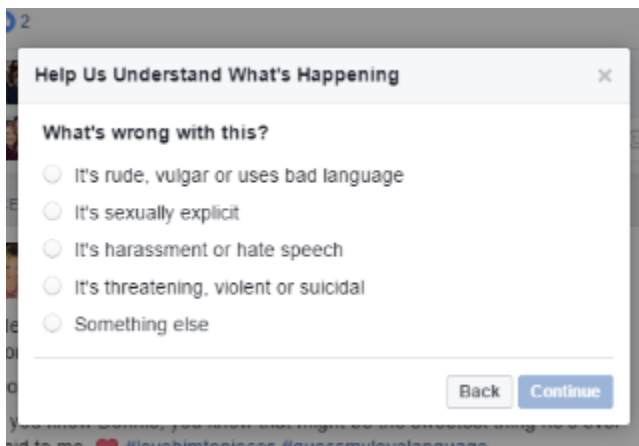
2

Help Us Understand What's Happening

×

What's wrong with this?

It's rude, vulgar or uses bad language

It's sexually explicit

It's harassment or hate speech

It's threatening, violent or suicidal

Something else

Back

Continue

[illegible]